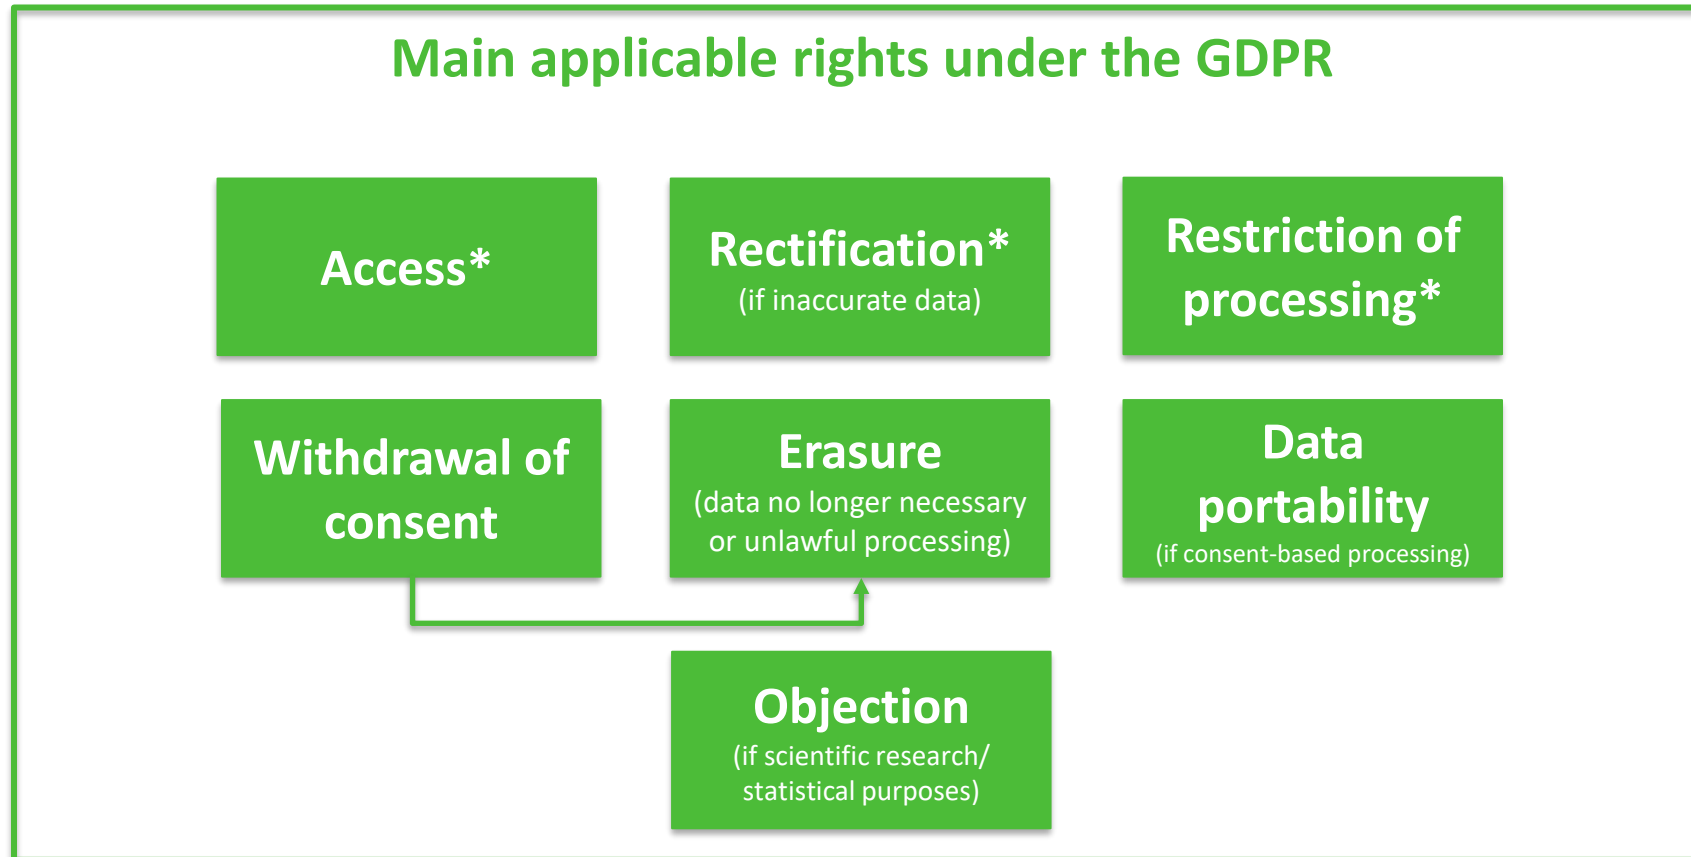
Main applicable rights under the GDPR

Access*

Rectification*
(if inaccurate data)

Restriction of processing*

Withdrawal of consent

Erasure
(data no longer necessary or unlawful processing)

Data portability
(if consent-based processing)

Objection
(if scientific research/ statistical purposes)